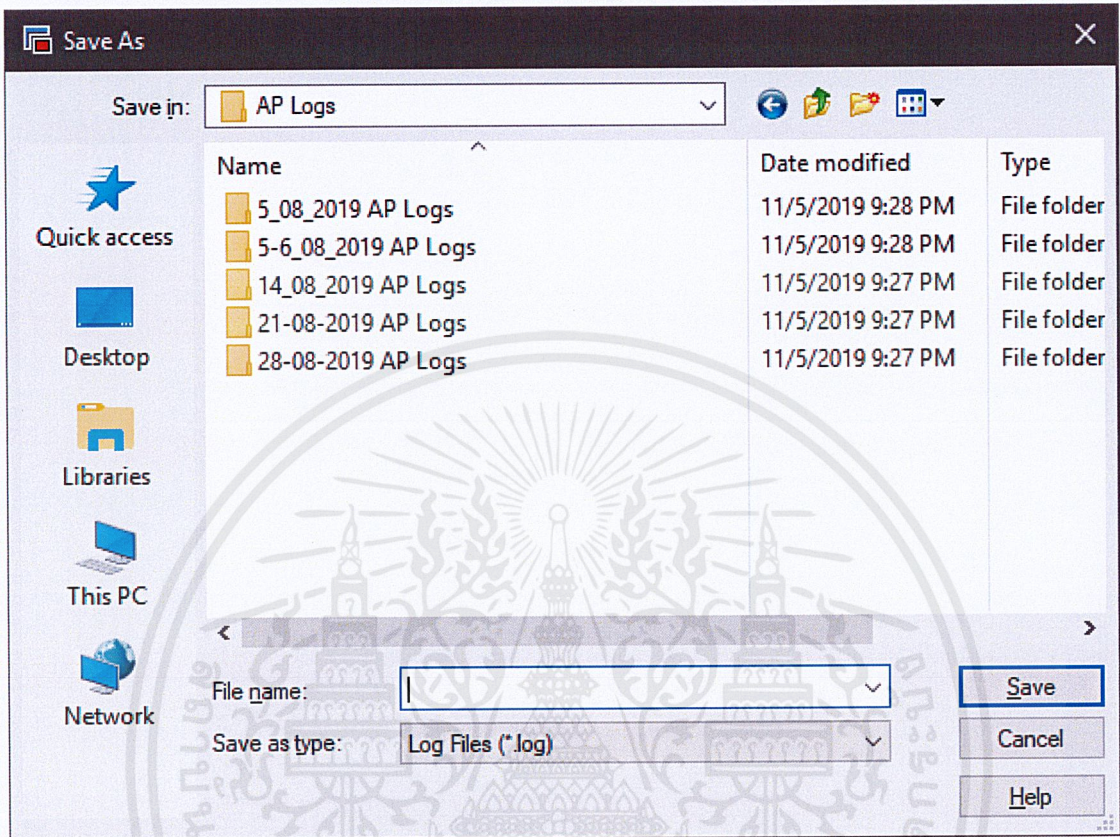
Save As

Save in: AP Logs

Quick access
Desktop
Libraries
This PC
Network

| Name | Date modified | Type |
|---|---|---|
| 5_08_2019 AP Logs | 11/5/2019 9:28 PM | File folder |
| 5-6_08_2019 AP Logs | 11/5/2019 9:28 PM | File folder |
| 14_08_2019 AP Logs | 11/5/2019 9:27 PM | File folder |
| 21-08-2019 AP Logs | 11/5/2019 9:27 PM | File folder |
| 28-08-2019 AP Logs | 11/5/2019 9:27 PM | File folder |

File name:
Save as type: Log Files (*.log)

Save
Cancel
Help